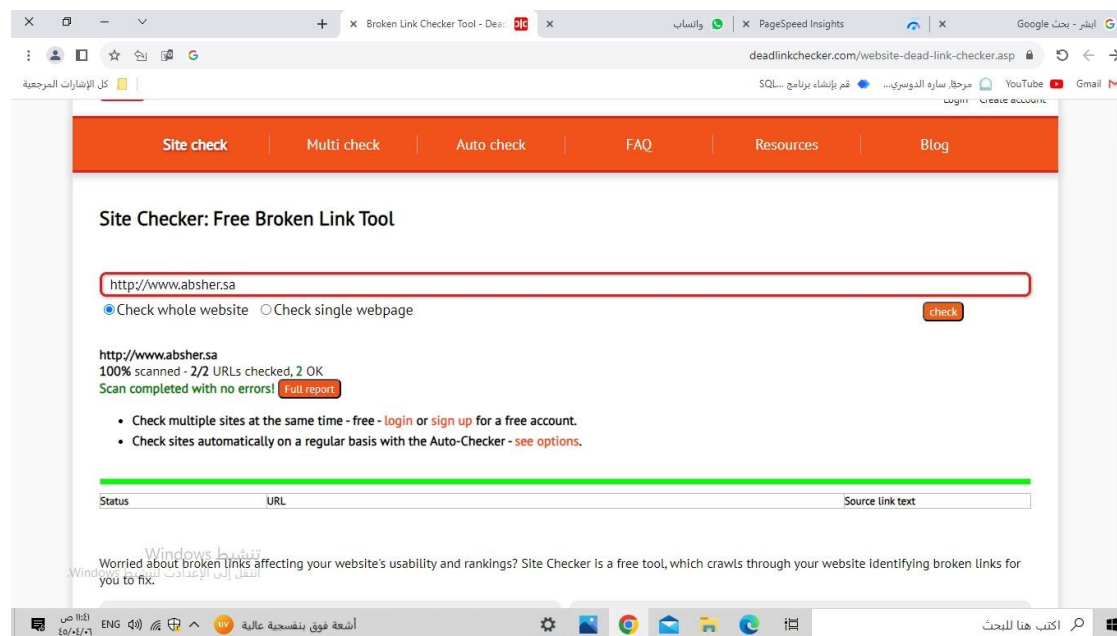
Broken Link Checker Tool - Dea
واتساب
PageSpeed Insights
ابشر - بحث Google

deadlinkchecker.com/website-dead-link-checker.asp

كل الإشارات المرجعية
مرحبًا, ساره الدوسري...
قم بإنشاء برنامج ...SQL
YouTube
Gmail

Login Create account

Site check | Multi check | Auto check | FAQ | Resources | Blog

Site Checker: Free Broken Link Tool

http://www.absher.sa

Check whole website Check single webpage

check

http://www.absher.sa
100% scanned - 2/2 URLs checked, 2 OK
Scan completed with no errors! Full report

- Check multiple sites at the same time - free - login or sign up for a free account.
- Check sites automatically on a regular basis with the Auto-Checker - see options.

| Status | URL | Source link text |
|---|---|---|

Worried about broken links affecting your website's usability and rankings? Site Checker is a free tool, which crawls through your website identifying broken links for you to fix.

تنشيط Windows
انتقل إلى الإعدادات لتنشيط Windows.

اكتب هنا للبحث
أشعة فوق بنفسجية عالية
ENG
١١:٤١ ص
٤٥/٠٤/٠١